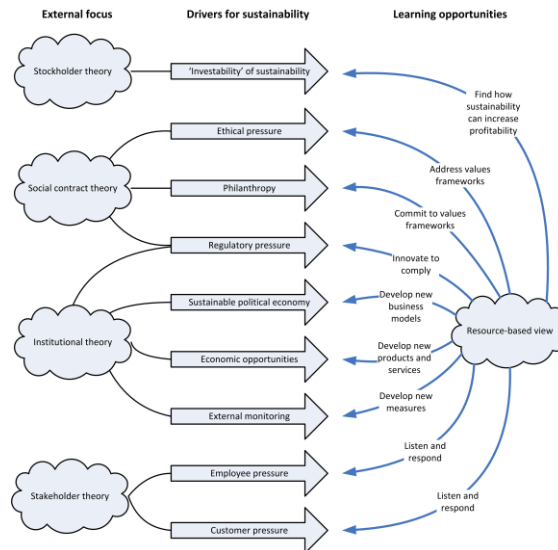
External focus

Drivers for sustainability

Learning opportunities

Stockholder theory

'Investability' of sustainability

Find how sustainability can increase profitability

Ethical pressure

Address values frameworks

Social contract theory

Philanthropy

Commit to values frameworks

Regulatory pressure

Innovate to comply

Sustainable political economy

Develop new business models

Resource-based view

Institutional theory

Economic opportunities

Develop new products and services

External monitoring

Develop new measures

Listen and respond

Employee pressure

Stakeholder theory

Listen and respond

Customer pressure